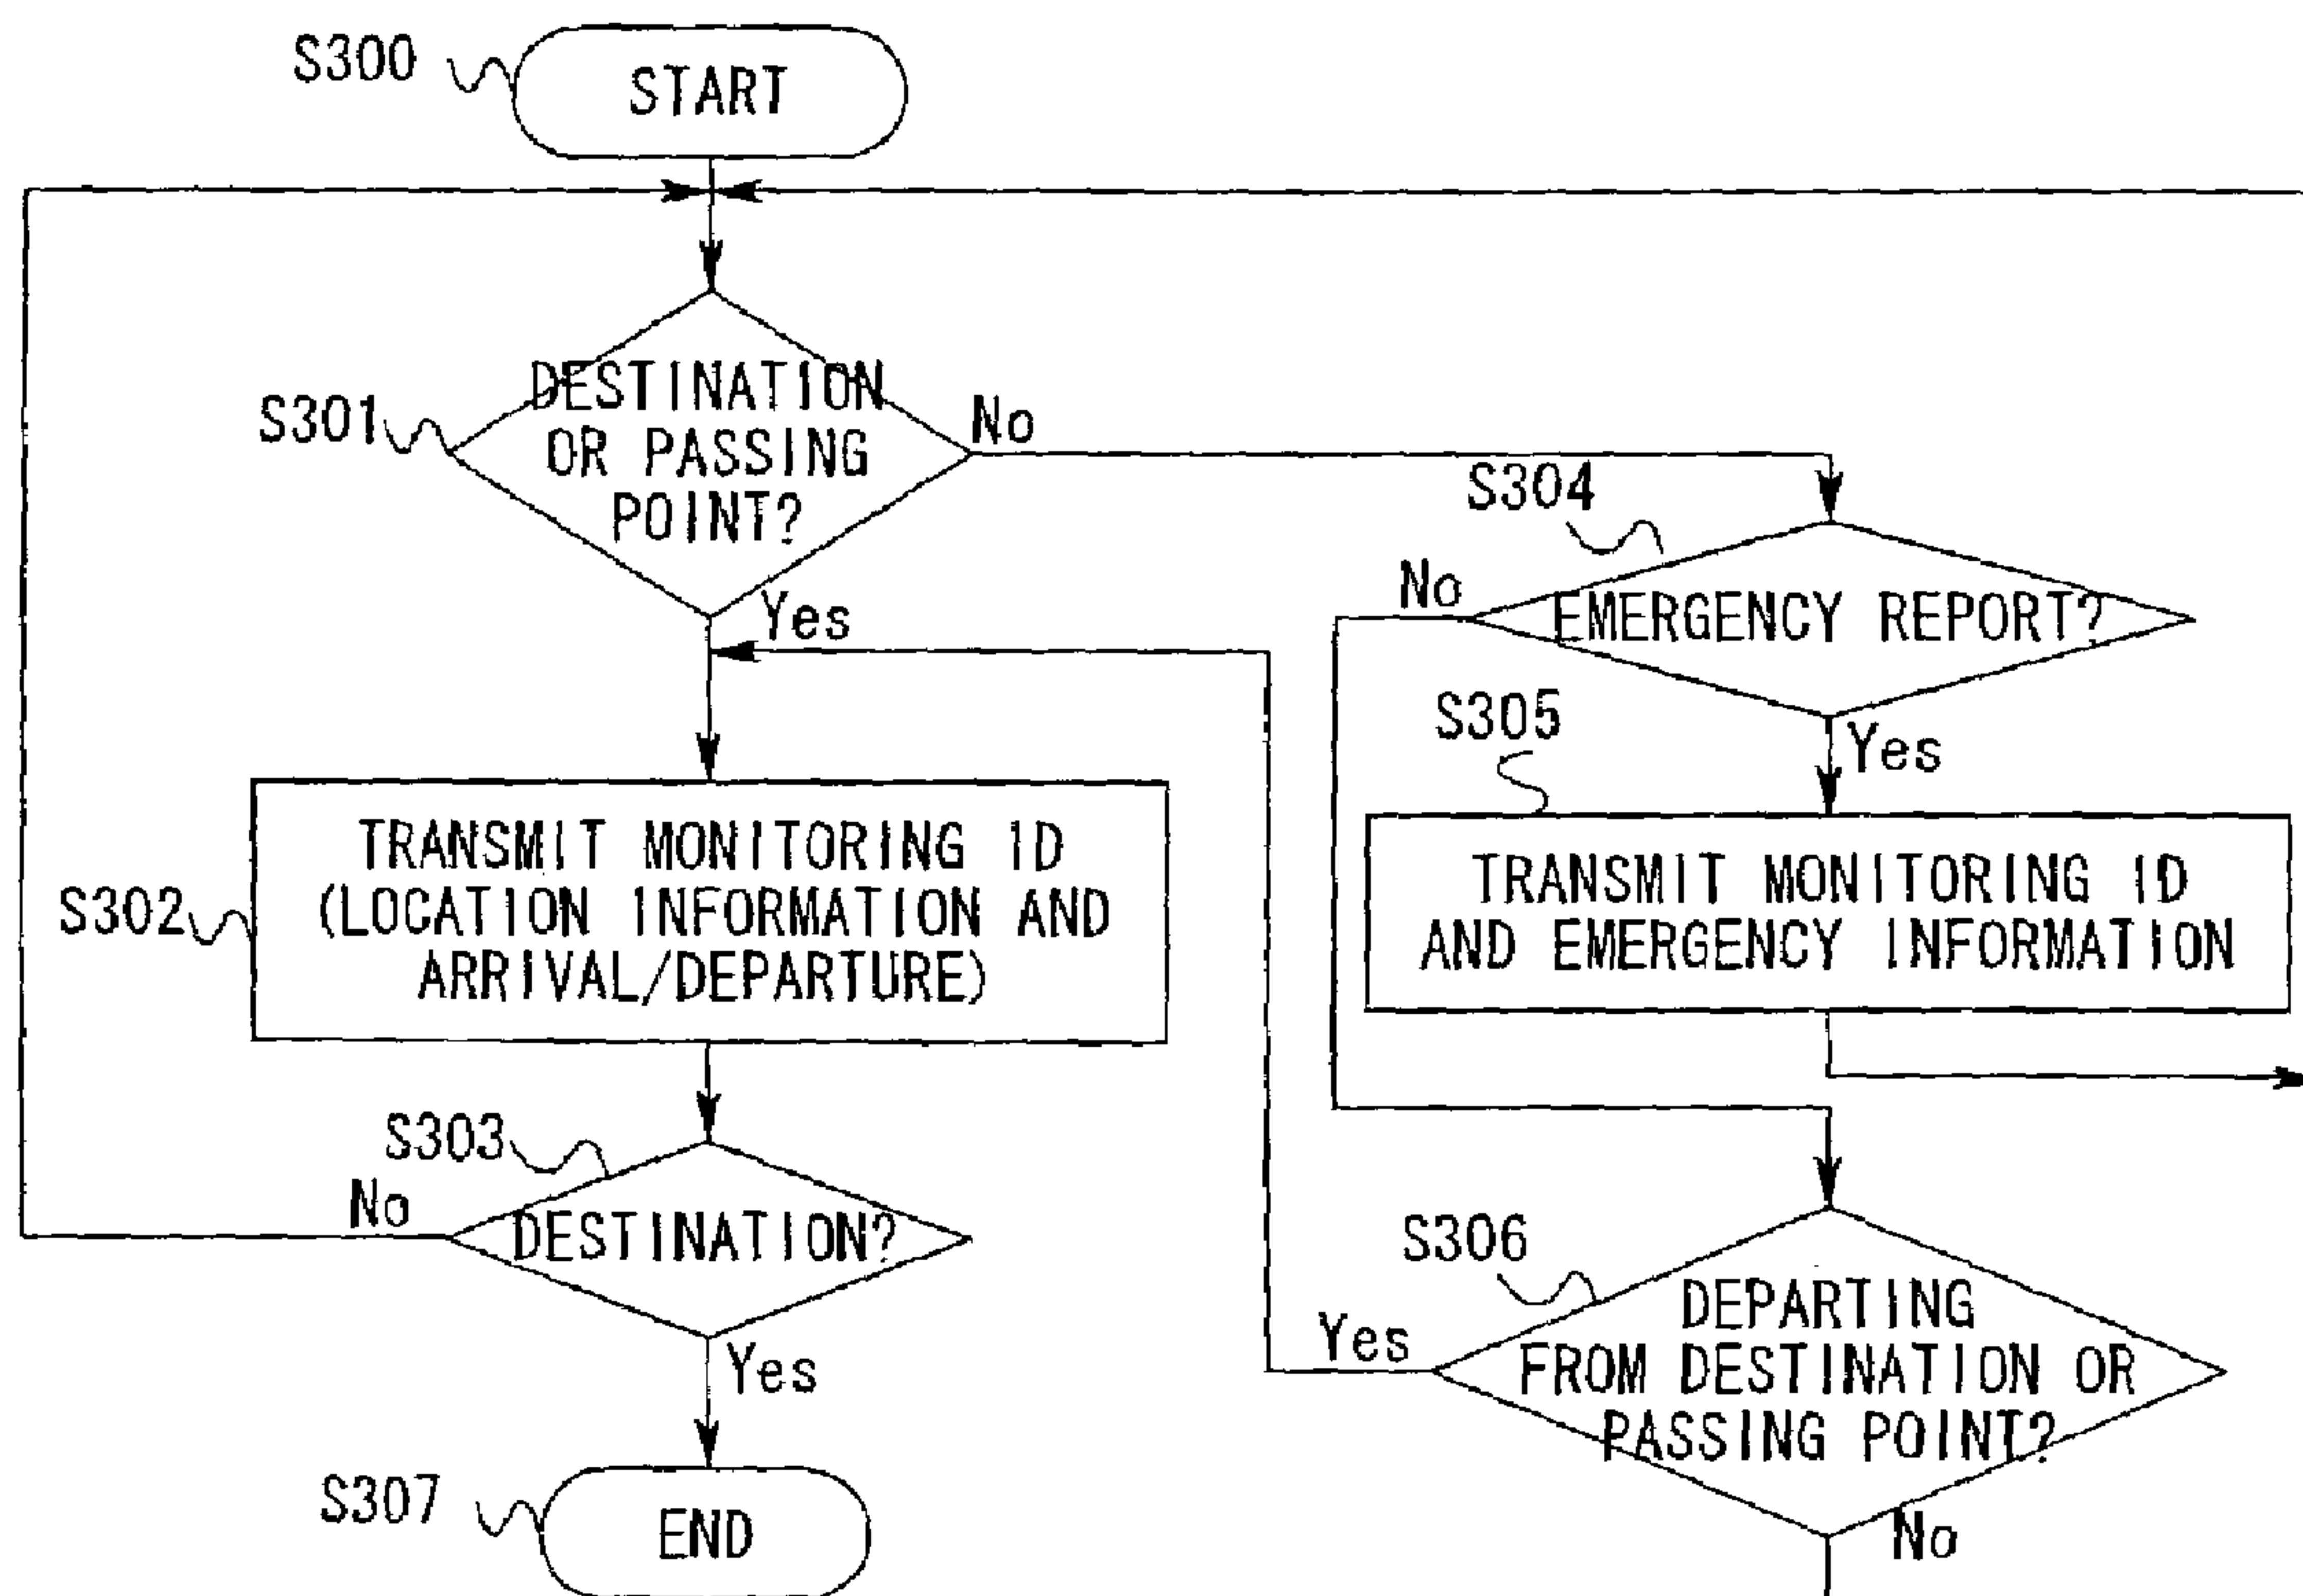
S300
START

S301
DESTINATION OR PASSING POINT?
No
Yes

S304
EMERGENCY REPORT?
No
Yes

S305
TRANSMIT MONITORING ID AND EMERGENCY INFORMATION

S302
TRANSMIT MONITORING ID (LOCATION INFORMATION AND ARRIVAL/DEPARTURE)

S303
DESTINATION?
No
Yes

S306
DEPARTING FROM DESTINATION OR PASSING POINT?
Yes
No

S307
END